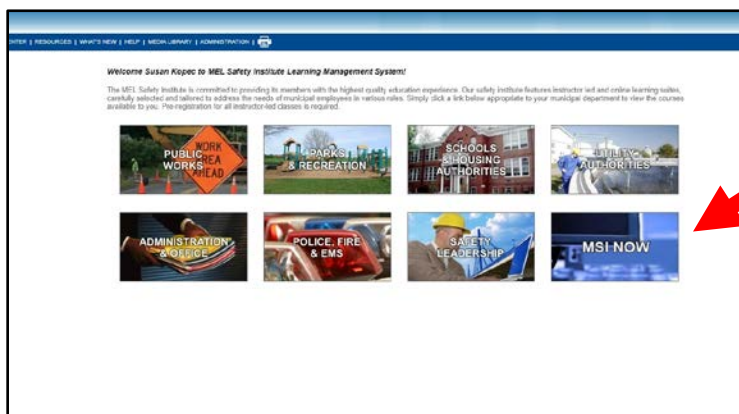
NTER | RESOURCES | WHAT'S NEW | HELP | MEDIA LIBRARY | ADMINISTRATION |

Welcome Susan Kopec to MEL Safety Institute Learning Management System!

The MEL Safety Institute is committed to providing its members with the highest quality education experience. Our safety institute features instructor led and online learning suites, carefully selected and tailored to address the needs of municipal employees in various roles. Simply click a link below appropriate to your municipal department to view the courses available to you. Pre-registration for all instructor-led classes is required.

PUBLIC WORKS

WORK AREA AHEAD

PARKS & RECREATION

SCHOOLS & HOUSING AUTHORITIES

UTILITY AUTHORITIES

ADMINISTRATION & OFFICE

POLICE, FIRE & EMS

SAFETY LEADERSHIP

MSI NOW